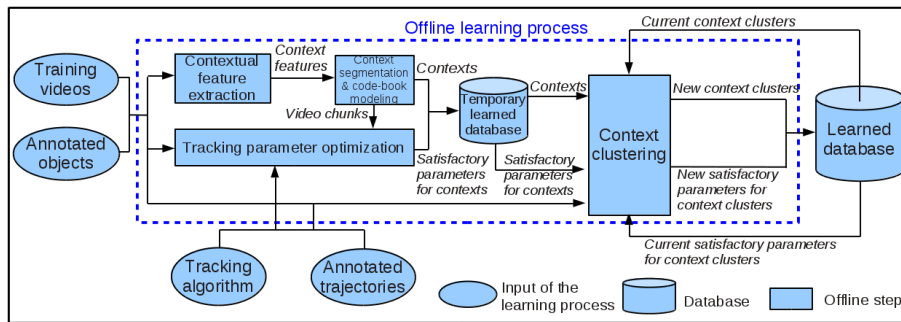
Offline learning process

Current context clusters

Training videos

Annotated objects

Contextual feature extraction

Context features

Context segmentation & code-book modeling

Contexts

Video chunks

Temporary learned database

Contexts

Tracking parameter optimization

Satisfactory parameters for contexts

Satisfactory parameters for contexts

Context clustering

New context clusters

New satisfactory parameters for context clusters

Learned database

Current satisfactory parameters for context clusters

Tracking algorithm

Annotated trajectories

Input of the learning process

Database

Offline step